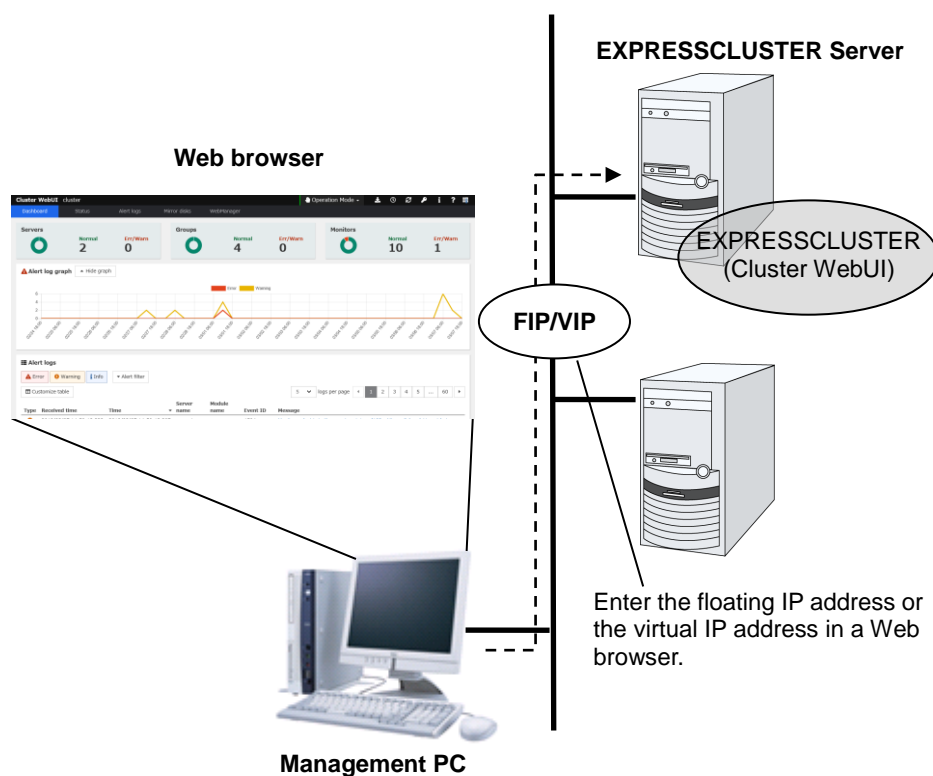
EXPRESSCLUSTER Server

Web browser

Cluster WebUI cluster

Operation Mode

Dashboard Status Alert logs Mirror disks WebManager

Servers Normal 2 Err/Warn 0

Groups Normal 4 Err/Warn 0

Monitors Normal 10 Err/Warn 1

Alert log graph Hide graph

Error Warning

Alert logs

Error Warning Info Alert filter

Customize table

5 logs per page 1 2 3 4 5 ... 60

Type Received time Time Server name Module name Event ID Message

EXPRESSCLUSTER (Cluster WebUI)

FIP/VIP

Enter the floating IP address or the virtual IP address in a Web browser.

Management PC